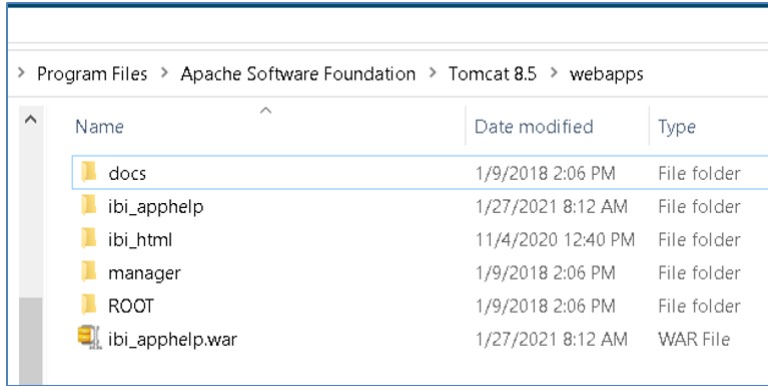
> Program Files > Apache Software Foundation > Tomcat 8.5 > webapps

| Name | Date modified | Type |
|---|---|---|
| docs | 1/9/2018 2:06 PM | File folder |
| ibi_apphelp | 1/27/2021 8:12 AM | File folder |
| ibi_html | 11/4/2020 12:40 PM | File folder |
| manager | 1/9/2018 2:06 PM | File folder |
| ROOT | 1/9/2018 2:06 PM | File folder |
| ibi_apphelp.war | 1/27/2021 8:12 AM | WAR File |